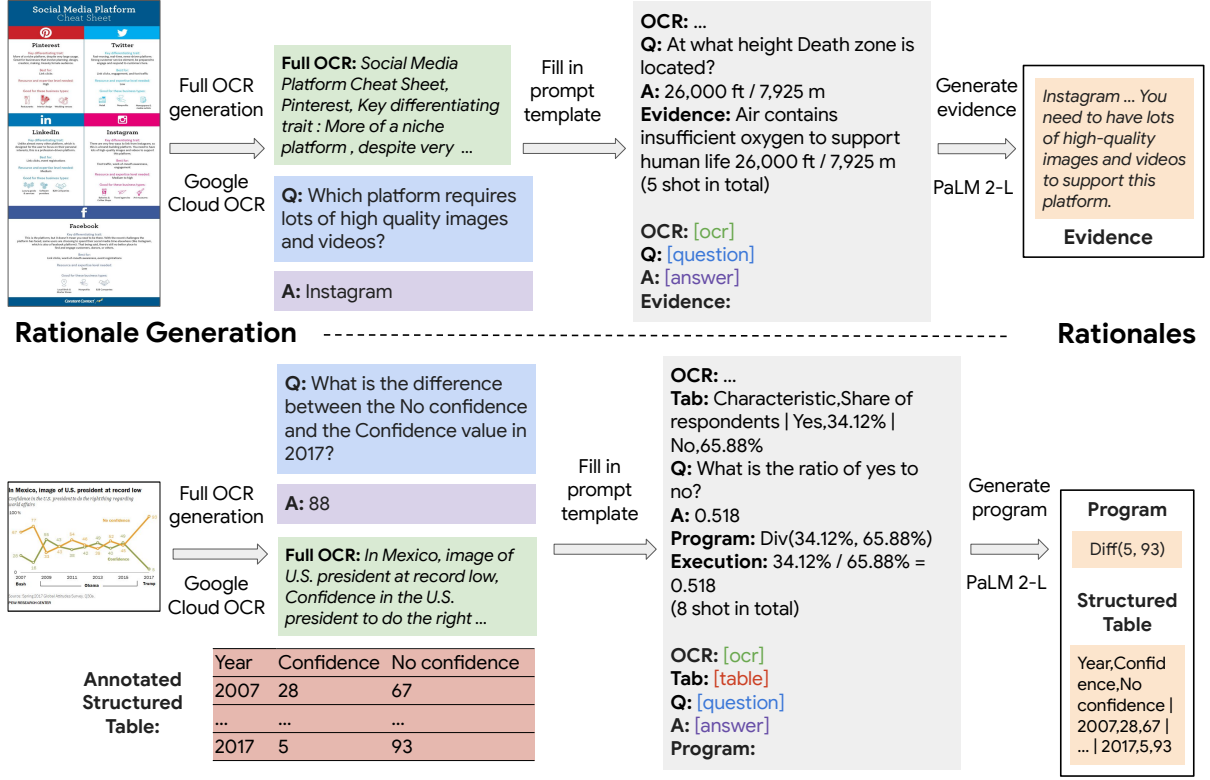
Social Media Platform
Cheat Sheet

Pinterest
Twitter
LinkedIn
Instagram
Facebook

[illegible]

Full OCR generation

Google Cloud OCR

**Full OCR:** *Social Media Platform Cheat Sheet, Pinterest, Key differentiating trait : More of a niche platform , despite very ...*

**Q:** Which platform requires lots of high quality images and videos?

**A:** Instagram

Fill in prompt template

**OCR:** ...
**Q:** At what height Death zone is located?
**A:** 26,000 ft / 7,925 m
**Evidence:** Air contains insufficient oxygen to support human life 26,000 ft / 7,925 m
(5 shot in total)

**OCR:** [ocr]
**Q:** [question]
**A:** [answer]
**Evidence:**

Generate evidence

PaLM 2-L

*Instagram ... You need to have lots of high-quality images and videos to support this platform.*

**Evidence**

**Rationale Generation**

**Rationales**

In Mexico, image of U.S. president at record low
Confidence in the U.S. president to do the right thing regarding world affairs
No confidence
Confidence
2007 2009 2011 2013 2015 2017
Bush Obama Trump
Source: Spring 2017 Global Attitudes Survey.
PEW RESEARCH CENTER

Full OCR generation

Google Cloud OCR

**Q:** What is the difference between the No confidence and the Confidence value in 2017?

**A:** 88

**Full OCR:** *In Mexico, image of U.S. president at record low, Confidence in the U.S. president to do the right ...*

**Annotated Structured Table:**

| Year | Confidence | No confidence |
|---|---|---|
| 2007 | 28 | 67 |
| ... | ... | ... |
| 2017 | 5 | 93 |

Fill in prompt template

**OCR:** ...
**Tab:** Characteristic,Share of respondents | Yes,34.12% | No,65.88%
**Q:** What is the ratio of yes to no?
**A:** 0.518
**Program:** Div(34.12%, 65.88%)
**Execution:** 34.12% / 65.88% = 0.518
(8 shot in total)

**OCR:** [ocr]
**Tab:** [table]
**Q:** [question]
**A:** [answer]
**Program:**

Generate program

PaLM 2-L

**Program**

Diff(5, 93)

**Structured Table**

Year,Confidence,No confidence | 2007,28,67 | ... | 2017,5,93